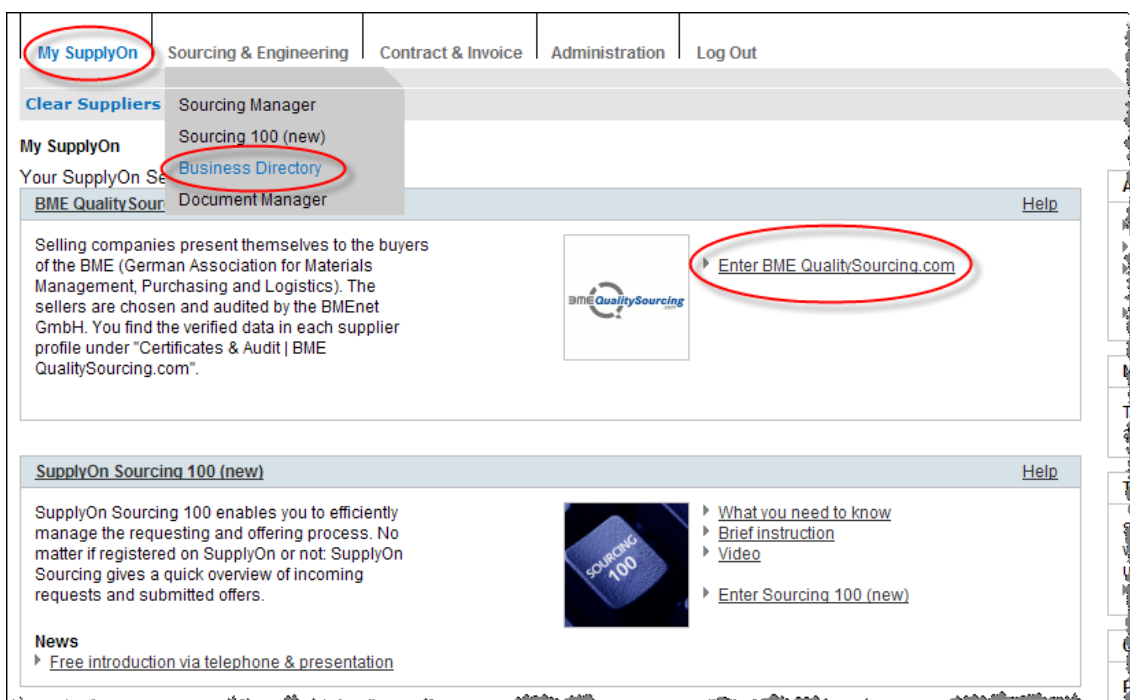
My SupplyOn | Sourcing & Engineering | Contract & Invoice | Administration | Log Out

Clear Suppliers

Sourcing Manager
Sourcing 100 (new)
Business Directory
Document Manager

My SupplyOn

Your SupplyOn Se

BME QualitySour

Help

Selling companies present themselves to the buyers of the BME (German Association for Materials Management, Purchasing and Logistics). The sellers are chosen and audited by the BMEnet GmbH. You find the verified data in each supplier profile under "Certificates & Audit | BME QualitySourcing.com".

BME QualitySourcing .com

Enter BME QualitySourcing.com

SupplyOn Sourcing 100 (new)

Help

SupplyOn Sourcing 100 enables you to efficiently manage the requesting and offering process. No matter if registered on SupplyOn or not: SupplyOn Sourcing gives a quick overview of incoming requests and submitted offers.

SOURCING 100

What you need to know
Brief instruction
Video

Enter Sourcing 100 (new)

News
Free introduction via telephone & presentation